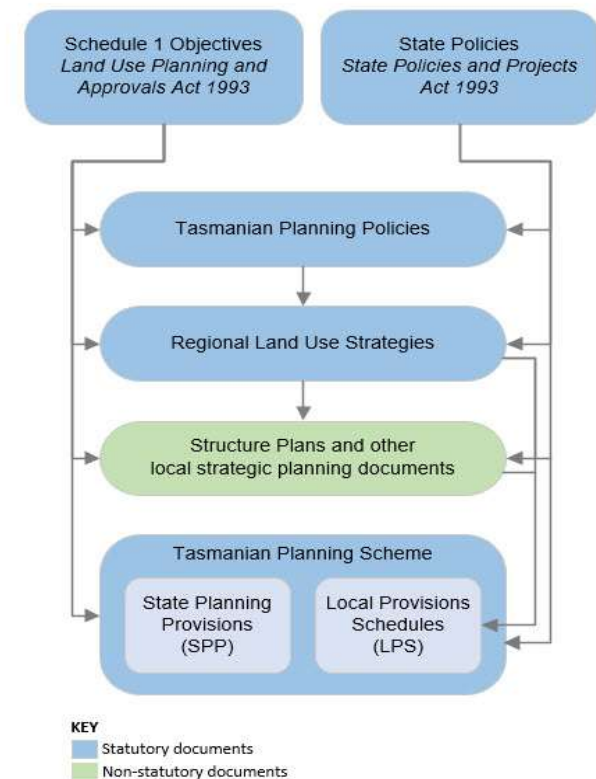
Schedule 1 Objectives
Land Use Planning and Approvals Act 1993

State Policies
State Policies and Projects Act 1993

Tasmanian Planning Policies

Regional Land Use Strategies

Structure Plans and other local strategic planning documents

Tasmanian Planning Scheme

State Planning Provisions (SPP)

Local Provisions Schedules (LPS)

KEY
Statutory documents
Non-statutory documents